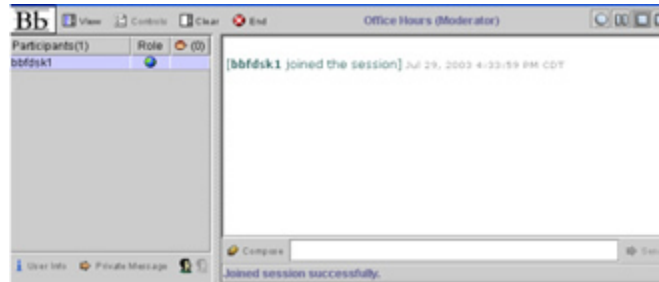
Bb View Controls Clear End Office Hours (Moderator)

| Participants(1) | Role | (0) |
|---|---|---|
| bbfdsk1 | | |

[bbfdsk1 joined the session] Jul 29, 2003 4:33:59 PM CDT

User Info Private Message

Compose

Se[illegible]

Joined session successfully.